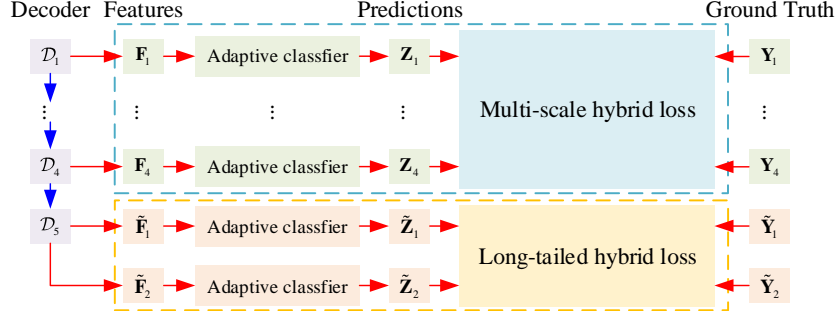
Decoder Features Predictions Ground Truth

$\mathcal{D}_1$ $\mathbf{F}_1$ Adaptive classfier $\mathbf{Z}_1$ $\mathbf{Y}_1$

⋮ ⋮ ⋮ ⋮ Multi-scale hybrid loss ⋮

$\mathcal{D}_4$ $\mathbf{F}_4$ Adaptive classfier $\mathbf{Z}_4$ $\mathbf{Y}_4$

$\mathcal{D}_5$ $\tilde{\mathbf{F}}_1$ Adaptive classfier $\tilde{\mathbf{Z}}_1$ $\tilde{\mathbf{Y}}_1$

Long-tailed hybrid loss

$\tilde{\mathbf{F}}_2$ Adaptive classfier $\tilde{\mathbf{Z}}_2$ $\tilde{\mathbf{Y}}_2$